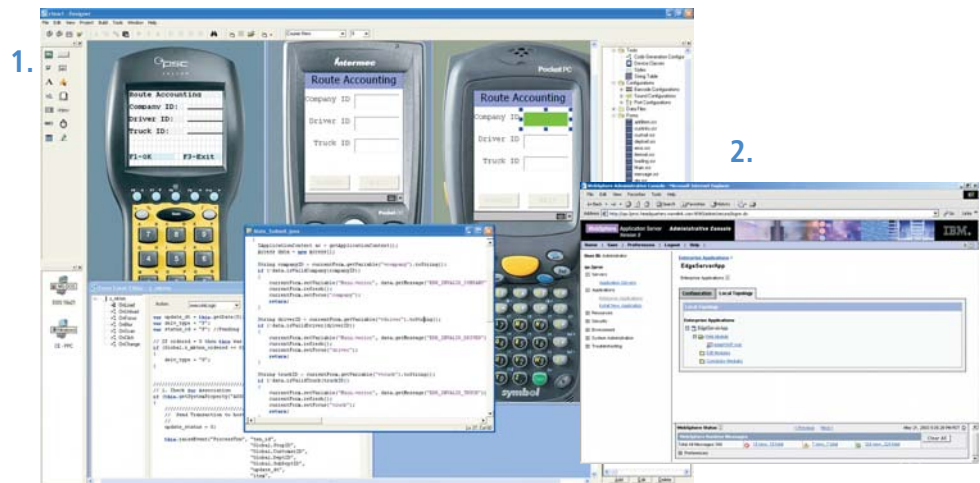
1.

2.

Designer

PSC

Route Accounting
Company ID:
Driver ID:
Truck ID:
F1-OK F3-Exit

intermec

Route Accounting
Company ID
Driver ID
Truck ID

Pocket PC

Route Accounting
Company ID
Driver ID
Truck ID

symbol

WebSphere Administrative Console - Microsoft Internet Explorer

WebSphere Application Server Administrative Console

IBM.

EdgeServerApp

Configuration Local Topology

Enterprise Applications

WebSphere Status